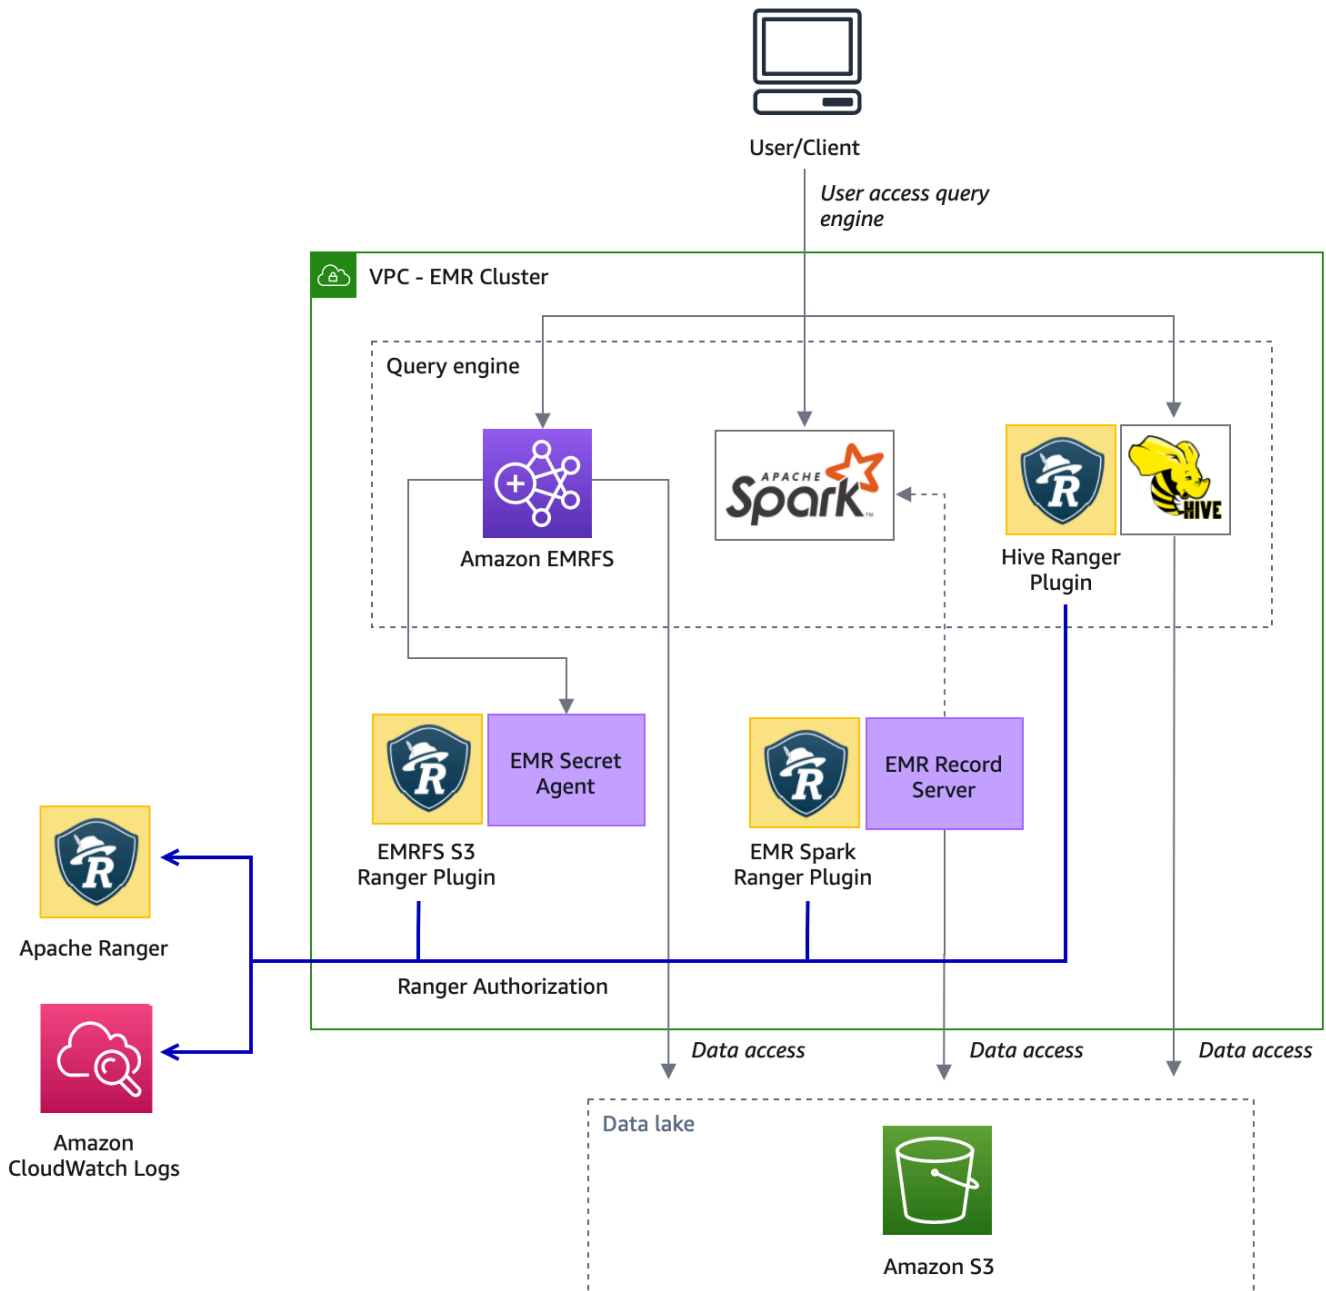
User/Client

User access query engine

VPC - EMR Cluster

Query engine

Amazon EMRFS

APACHE Spark

Hive Ranger Plugin

HIVE

EMR Secret Agent

EMRFS S3 Ranger Plugin

EMR Record Server

EMR Spark Ranger Plugin

Apache Ranger

Ranger Authorization

Amazon CloudWatch Logs

Data access

Data access

Data access

Data lake

Amazon S3